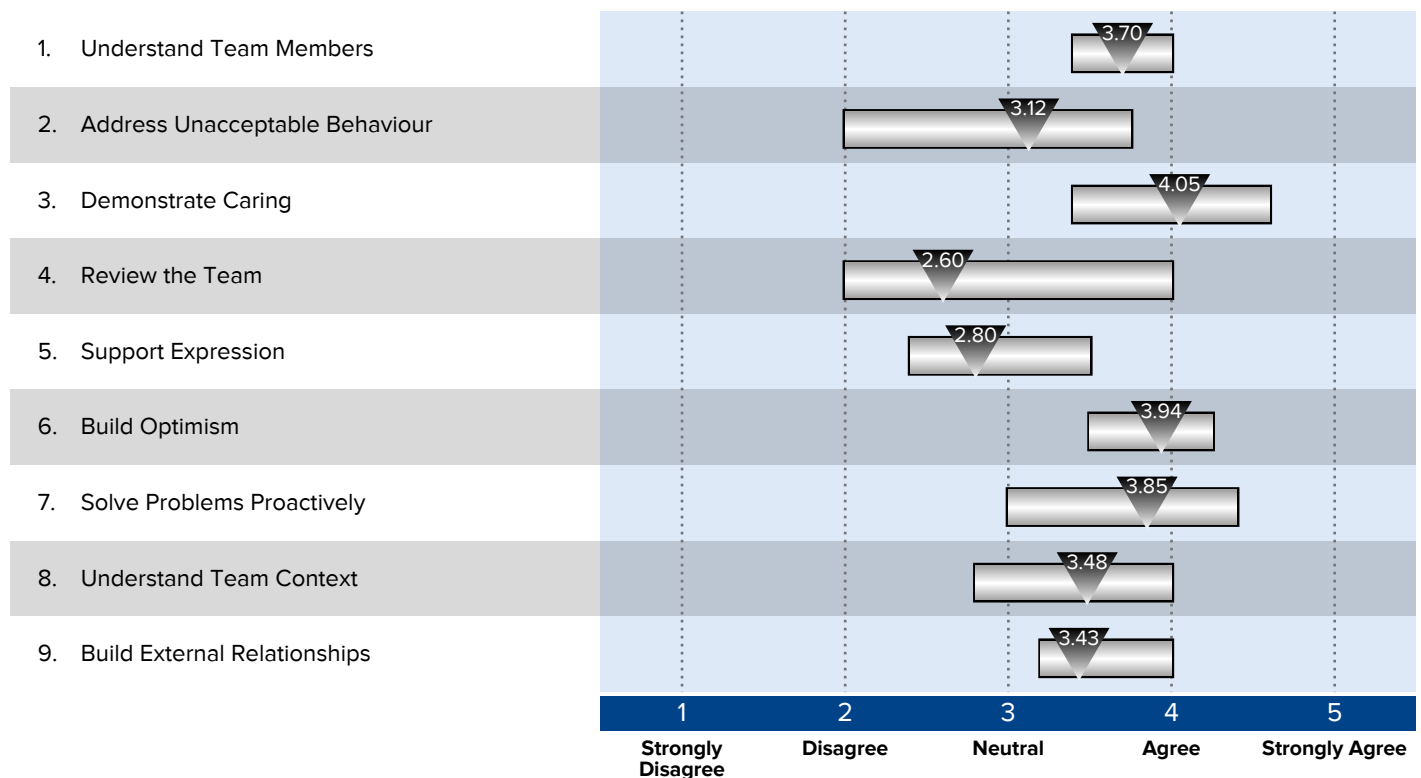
1. Understand Team Members
3.70

2. Address Unacceptable Behaviour
3.12

3. Demonstrate Caring
4.05

4. Review the Team
2.60

5. Support Expression
2.80

6. Build Optimism
3.94

7. Solve Problems Proactively
3.85

8. Understand Team Context
3.48

9. Build External Relationships
3.43

| 1 | 2 | 3 | 4 | 5 |
|---|---|---|---|---|
| Strongly Disagree | Disagree | Neutral | Agree | Strongly Agree |